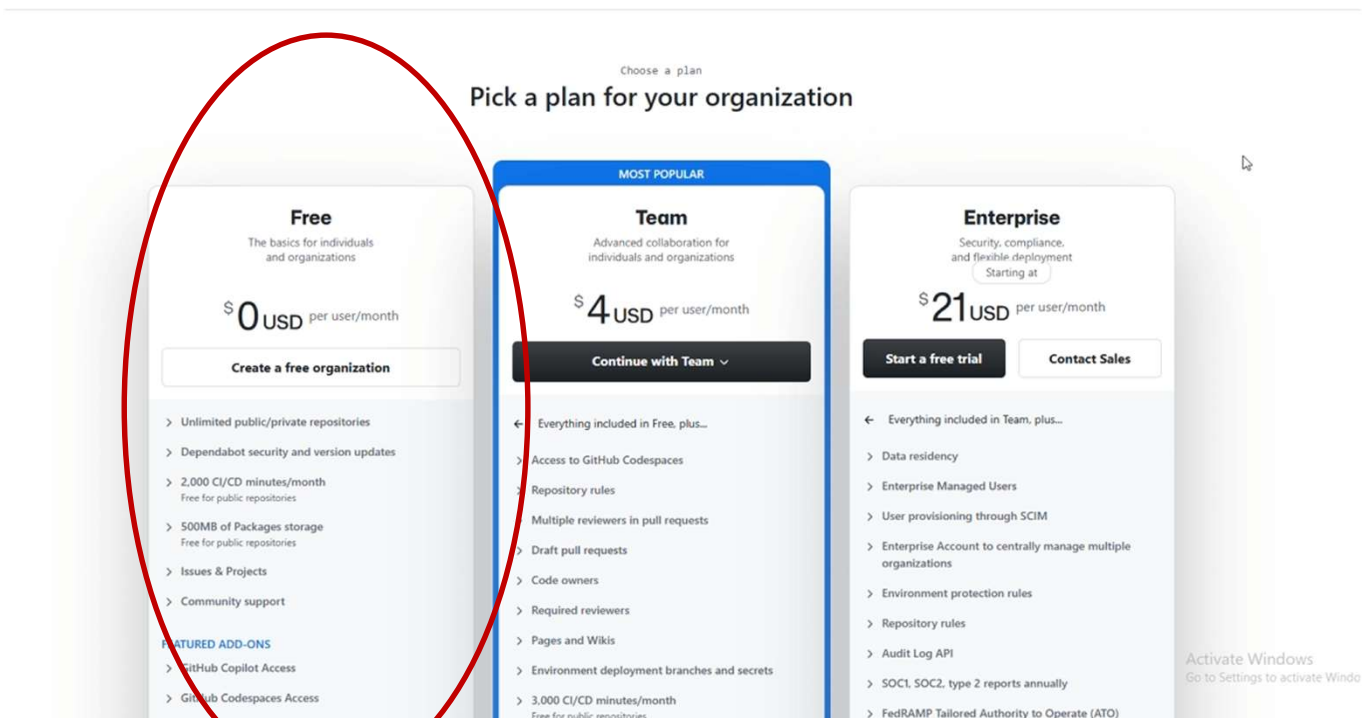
Choose a plan

Pick a plan for your organization

Free

The basics for individuals and organizations

$0 USD per user/month

Create a free organization

Unlimited public/private repositories

Dependabot security and version updates

2,000 CI/CD minutes/month
Free for public repositories

500MB of Packages storage
Free for public repositories

Issues & Projects

Community support

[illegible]ATURED ADD-ONS

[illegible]itHub Copilot Access

Git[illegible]ub Codespaces Access

MOST POPULAR

Team

Advanced collaboration for individuals and organizations

$4 USD per user/month

Continue with Team

Everything included in Free, plus...

Access to GitHub Codespaces

Repository rules

Multiple reviewers in pull requests

Draft pull requests

Code owners

Required reviewers

Pages and Wikis

Environment deployment branches and secrets

3,000 CI/CD minutes/month
Free for public repositories

Enterprise

Security, compliance, and flexible deployment

Starting at

$21 USD per user/month

Start a free trial

Contact Sales

Everything included in Team, plus...

Data residency

Enterprise Managed Users

User provisioning through SCIM

Enterprise Account to centrally manage multiple organizations

Environment protection rules

Repository rules

Audit Log API

SOC1, SOC2, type 2 reports annually

FedRAMP Tailored Authority to Operate (ATO)

Activate Windows
Go to Settings to activate Windo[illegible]